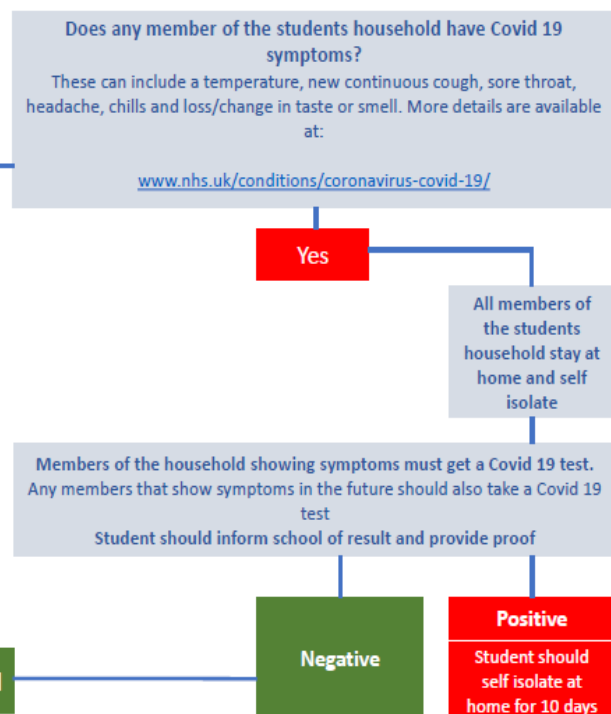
Does any member of the students household have Covid 19 symptoms?
These can include a temperature, new continuous cough, sore throat, headache, chills and loss/change in taste or smell. More details are available at:

www.nhs.uk/conditions/coronavirus-covid-19/

Yes

All members of the students household stay at home and self isolate

Members of the household showing symptoms must get a Covid 19 test.
Any members that show symptoms in the future should also take a Covid 19 test
Student should inform school of result and provide proof

Negative

Positive
Student should self isolate at home for 10 days